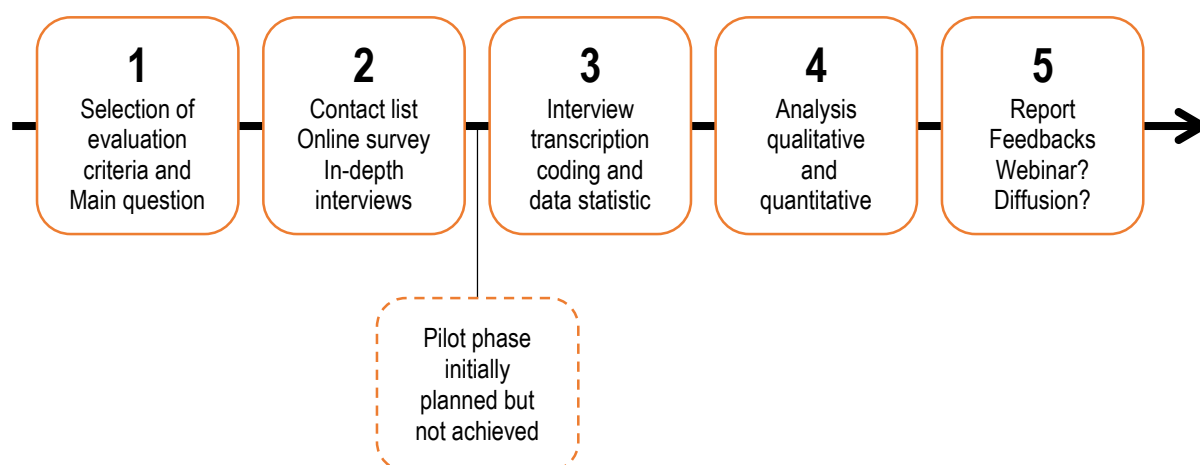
1
Selection of evaluation criteria and Main question

2
Contact list
Online survey
In-depth interviews

3
Interview transcription coding and data statistic

4
Analysis qualitative and quantitative

5
Report
Feedbacks
Webinar?
Diffusion?

Pilot phase initially planned but not achieved